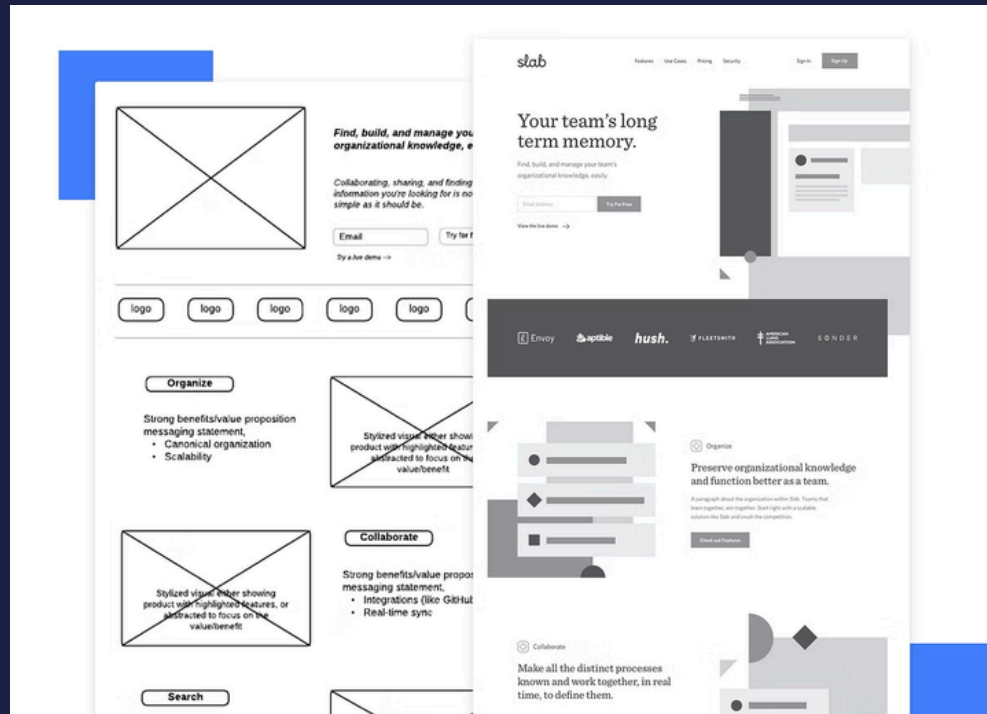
Find, build, and manage you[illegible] organizational knowledge, e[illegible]

Collaborating, sharing, and finding information you're looking for is no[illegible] simple as it should be.

Email

Try for f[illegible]

Try a live demo →

logo logo logo logo logo

Organize

Strong benefits/value proposition messaging statement,
• Canonical organization
• Scalability

Stylized visual either showi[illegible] product with highlighted featu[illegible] abstracted to focus on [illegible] value/benefit

Stylized visual either showing product with highlighted features, or abstracted to focus on the value/benefit

Collaborate

Strong benefits/value propos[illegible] messaging statement,
• Integrations (like GitHub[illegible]
• Real-time sync

Search

slab

Features Use Cases Pricing Security

Sign In Sign Up

Your team's long term memory.

Find, build, and manage your team's organizational knowledge, easily.

Email Address

Try For Free

View the live demo →

Envoy aptible hush. FLEETSMITH AMERICAN LUNG ASSOCIATION SONDER

Organize

Preserve organizational knowledge and function better as a team.

A paragraph about the organization within Slab. Teams that learn together, win together. Start right with a scalable solution like Slab and crush the competition.

Check out Features

Collaborate

Make all the distinct processes known and work together, in real time, to define them.